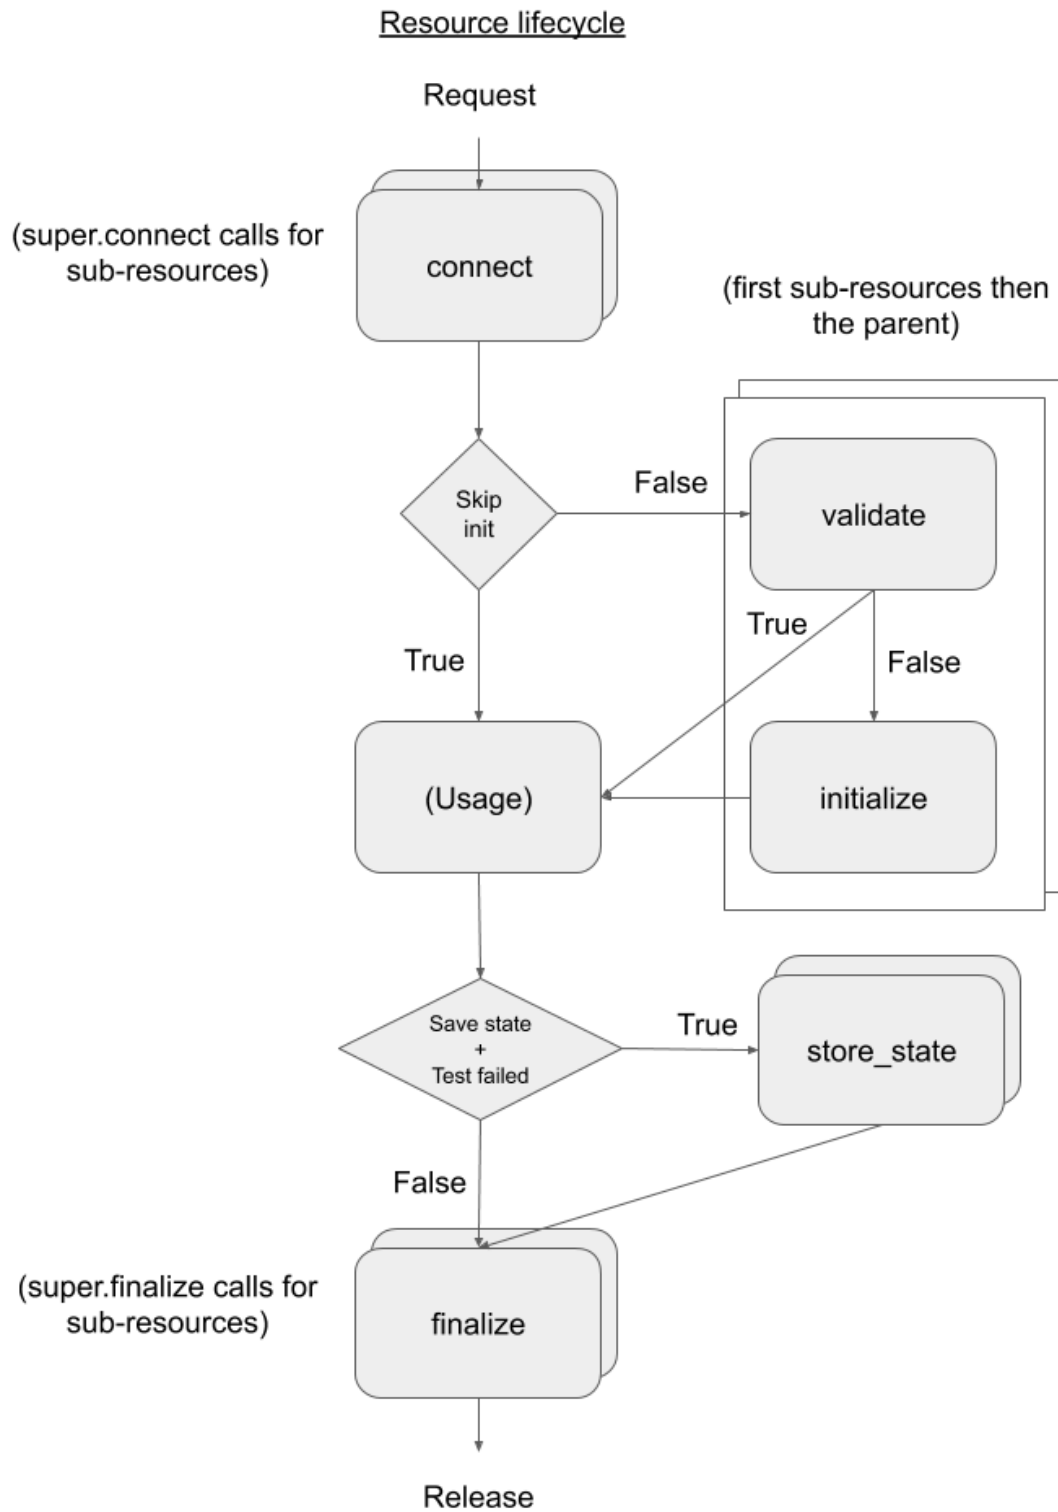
Resource lifecycle

Request

(super.connect calls for sub-resources)

connect

(first sub-resources then the parent)

Skip init

False

validate

True

True

False

(Usage)

initialize

Save state + Test failed

True

store_state

False

(super.finalize calls for sub-resources)

finalize

Release